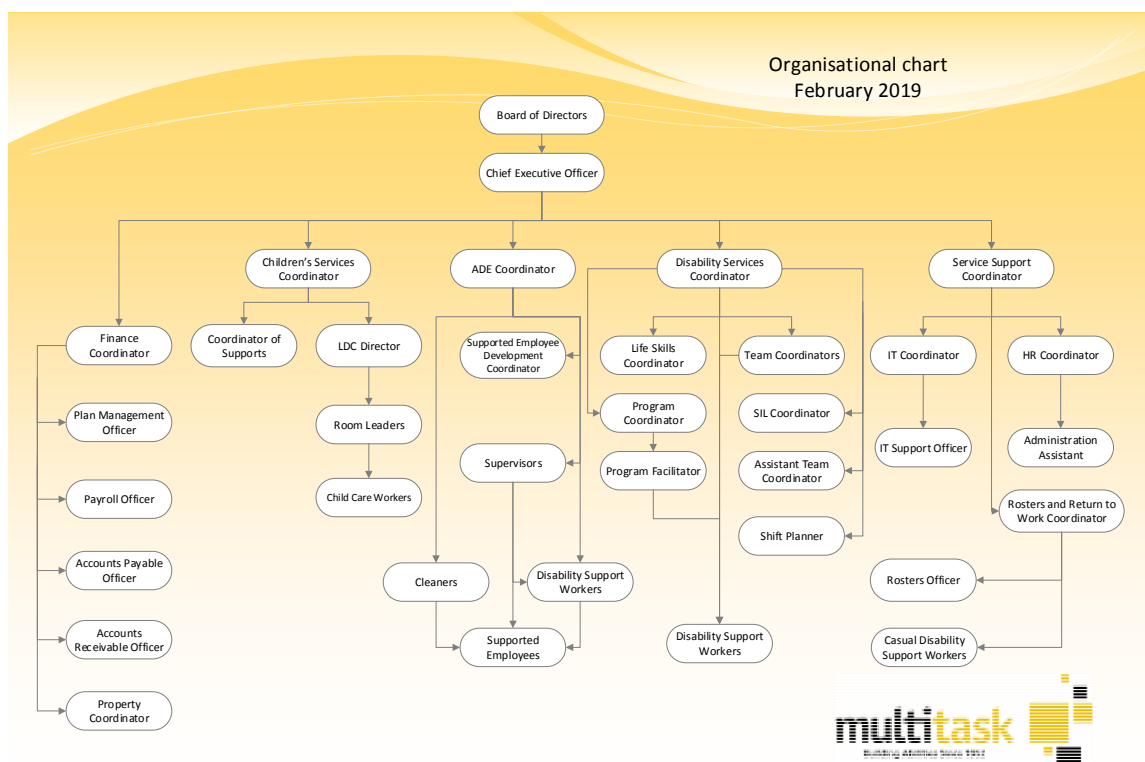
Organisational chart
February 2019

Board of Directors

Chief Executive Officer

Finance Coordinator

Plan Management Officer

Payroll Officer

Accounts Payable Officer

Accounts Receivable Officer

Property Coordinator

Children's Services Coordinator

Coordinator of Supports

LDC Director

Room Leaders

Child Care Workers

ADE Coordinator

Supported Employee Development Coordinator

Supervisors

Cleaners

Disability Support Workers

Supported Employees

Disability Services Coordinator

Life Skills Coordinator

Team Coordinators

Program Coordinator

SIL Coordinator

Program Facilitator

Assistant Team Coordinator

Shift Planner

Disability Support Workers

Service Support Coordinator

IT Coordinator

HR Coordinator

IT Support Officer

Administration Assistant

Rosters and Return to Work Coordinator

Rosters Officer

Casual Disability Support Workers

multitask
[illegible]